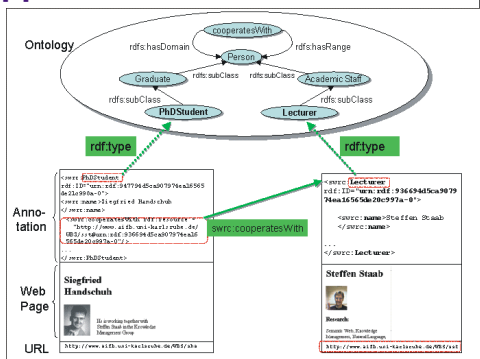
Ontology

cooperatesWith

rdfs:hasDomain

rdfs:hasRange

Person

rdfs:subClass

rdfs:subClass

Graduate

Academic Staff

rdfs:subClass

rdfs:subClass

PhDStudent

Lecturer

rdf:type

rdf:type

Annotation

<swrc:PhDStudent
rdf:ID="urn:rdf:947794d5ca907974ea16565de20c998a-0">
<swrc:name>Siegfried Handschuh
</swrc:name>
...
<swrc:cooperatesWith rdf:resource =
"http://www.aifb.uni-karlsruhe.de/WBS/sst#urn:rdf:936694d5ca907974ea16565de20c997a-0"/>
...
</swrc:PhDStudent>

swrc:cooperatesWith

<swrc:Lecturer
rdf:ID="urn:rdf:936694d5ca907974ea16565de20c997a-0">
<swrc:name>Steffen Staab
</swrc:name>
...
</swrc:Lecturer>

Web Page

Siegfried Handschuh

He is working together with Steffen Staab in the Knowledge Management Group

Steffen Staab

Research:

Semantic Web, Knowledge Management, Natural Language

URL

http://www.aifb.uni-karlsruhe.de/WBS/sha

http://www.aifb.uni-karlsruhe.de/WBS/sst